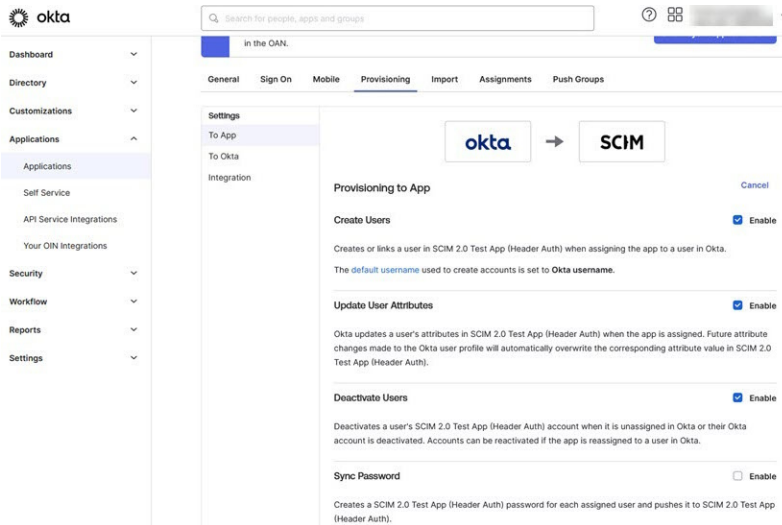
okta

Search for people, apps and groups

Dashboard
Directory
Customizations
Applications
Applications
Self Service
API Service Integrations
Your OIN Integrations
Security
Workflow
Reports
Settings

in the OAN.

General Sign On Mobile Provisioning Import Assignments Push Groups

Settings
To App
To Okta
Integration

okta → SCIM

Provisioning to App

Cancel

Create Users

Enable

Creates or links a user in SCIM 2.0 Test App (Header Auth) when assigning the app to a user in Okta.

The default username used to create accounts is set to Okta username.

Update User Attributes

Enable

Okta updates a user's attributes in SCIM 2.0 Test App (Header Auth) when the app is assigned. Future attribute changes made to the Okta user profile will automatically overwrite the corresponding attribute value in SCIM 2.0 Test App (Header Auth).

Deactivate Users

Enable

Deactivates a user's SCIM 2.0 Test App (Header Auth) account when it is unassigned in Okta or their Okta account is deactivated. Accounts can be reactivated if the app is reassigned to a user in Okta.

Sync Password

Enable

Creates a SCIM 2.0 Test App (Header Auth) password for each assigned user and pushes it to SCIM 2.0 Test App (Header Auth).